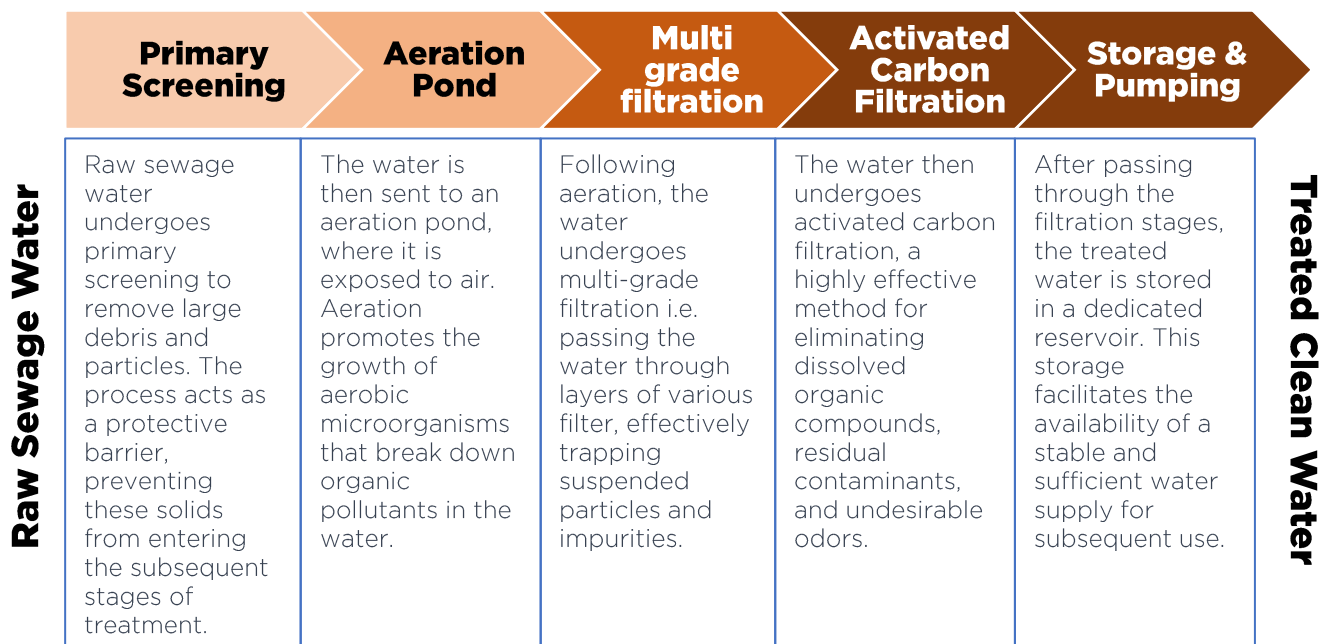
Raw Sewage Water

| Primary Screening | Aeration Pond | Multi grade filtration | Activated Carbon Filtration | Storage & Pumping |
|---|---|---|---|---|
| Raw sewage water undergoes primary screening to remove large debris and particles. The process acts as a protective barrier, preventing these solids from entering the subsequent stages of treatment. | The water is then sent to an aeration pond, where it is exposed to air. Aeration promotes the growth of aerobic microorganisms that break down organic pollutants in the water. | Following aeration, the water undergoes multi-grade filtration i.e. passing the water through layers of various filter, effectively trapping suspended particles and impurities. | The water then undergoes activated carbon filtration, a highly effective method for eliminating dissolved organic compounds, residual contaminants, and undesirable odors. | After passing through the filtration stages, the treated water is stored in a dedicated reservoir. This storage facilitates the availability of a stable and sufficient water supply for subsequent use. |

Treated Clean Water